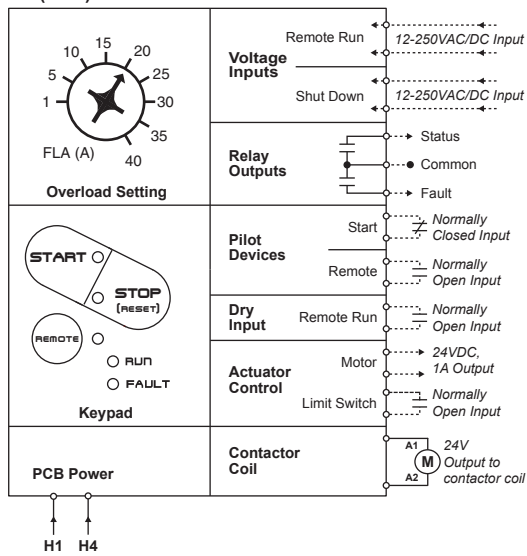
10 15 20
5 25
1 30
35
FLA (A) 40

Overload Setting

START
STOP (RESET)
REMOTE
RUN
FAULT

Keypad

PCB Power

H1 H4

Voltage Inputs

Remote Run
12-250VAC/DC Input

Shut Down
12-250VAC/DC Input

Relay Outputs

Status
Common
Fault

Pilot Devices

Start
Normally Closed Input

Remote
Normally Open Input

Dry Input

Remote Run
Normally Open Input

Actuator Control

Motor
24VDC, 1A Output

Limit Switch
Normally Open Input

Contactor Coil

A1
M
A2
24V Output to contactor coil